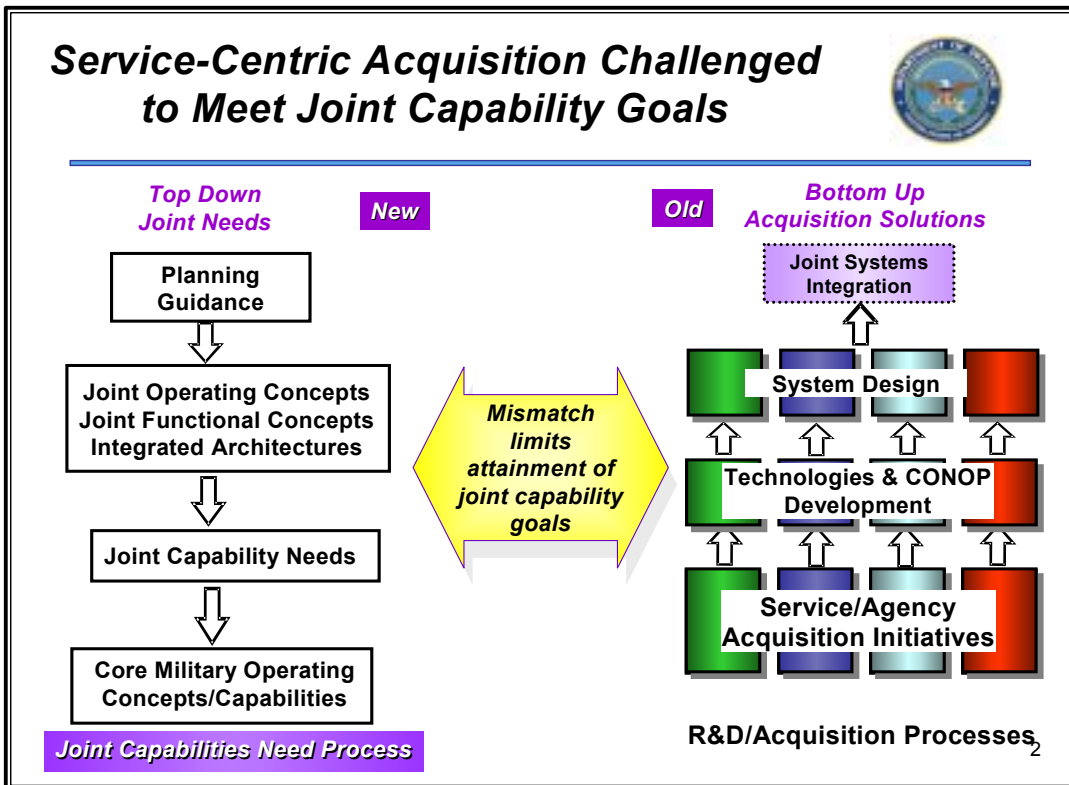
Service-Centric Acquisition Challenged to Meet Joint Capability Goals

Top Down Joint Needs

New

Old

Bottom Up Acquisition Solutions

Planning Guidance

Joint Operating Concepts
Joint Functional Concepts
Integrated Architectures

Joint Capability Needs

Core Military Operating Concepts/Capabilities

Joint Capabilities Need Process

Mismatch limits attainment of joint capability goals

Joint Systems Integration

System Design

Technologies & CONOP Development

Service/Agency Acquisition Initiatives

R&D/Acquisition Processes

2